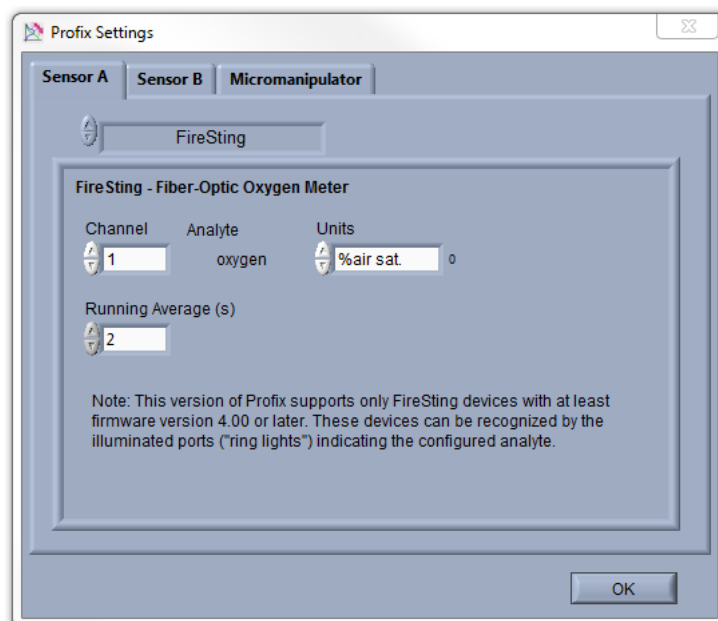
Profix Settings

Sensor A | Sensor B | Micromanipulator

FireSting

FireSting - Fiber-Optic Oxygen Meter

Channel
1

Analyte
oxygen

Units
%air sat.
0

Running Average (s)
2

Note: This version of Profix supports only FireSting devices with at least firmware version 4.00 or later. These devices can be recognized by the illuminated ports ("ring lights") indicating the configured analyte.

OK